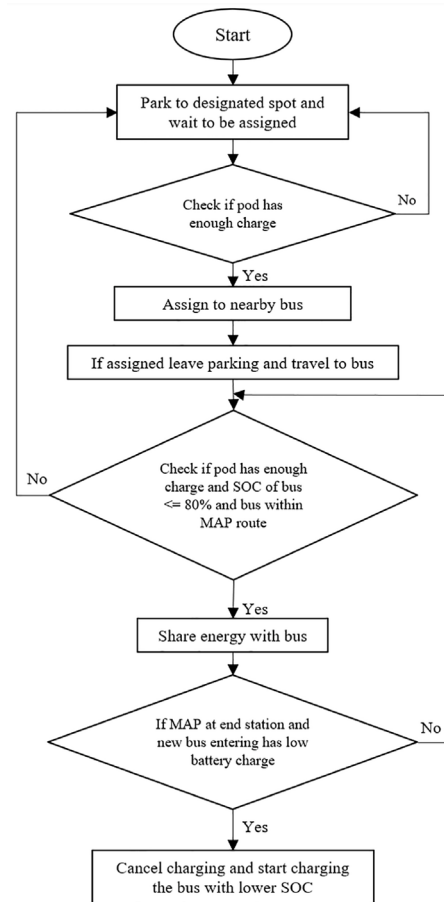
Start

Park to designated spot and wait to be assigned

Check if pod has enough charge

No

Yes

Assign to nearby bus

If assigned leave parking and travel to bus

No

Check if pod has enough charge and SOC of bus <= 80% and bus within MAP route

Yes

Share energy with bus

If MAP at end station and new bus entering has low battery charge

No

Yes

Cancel charging and start charging the bus with lower SOC